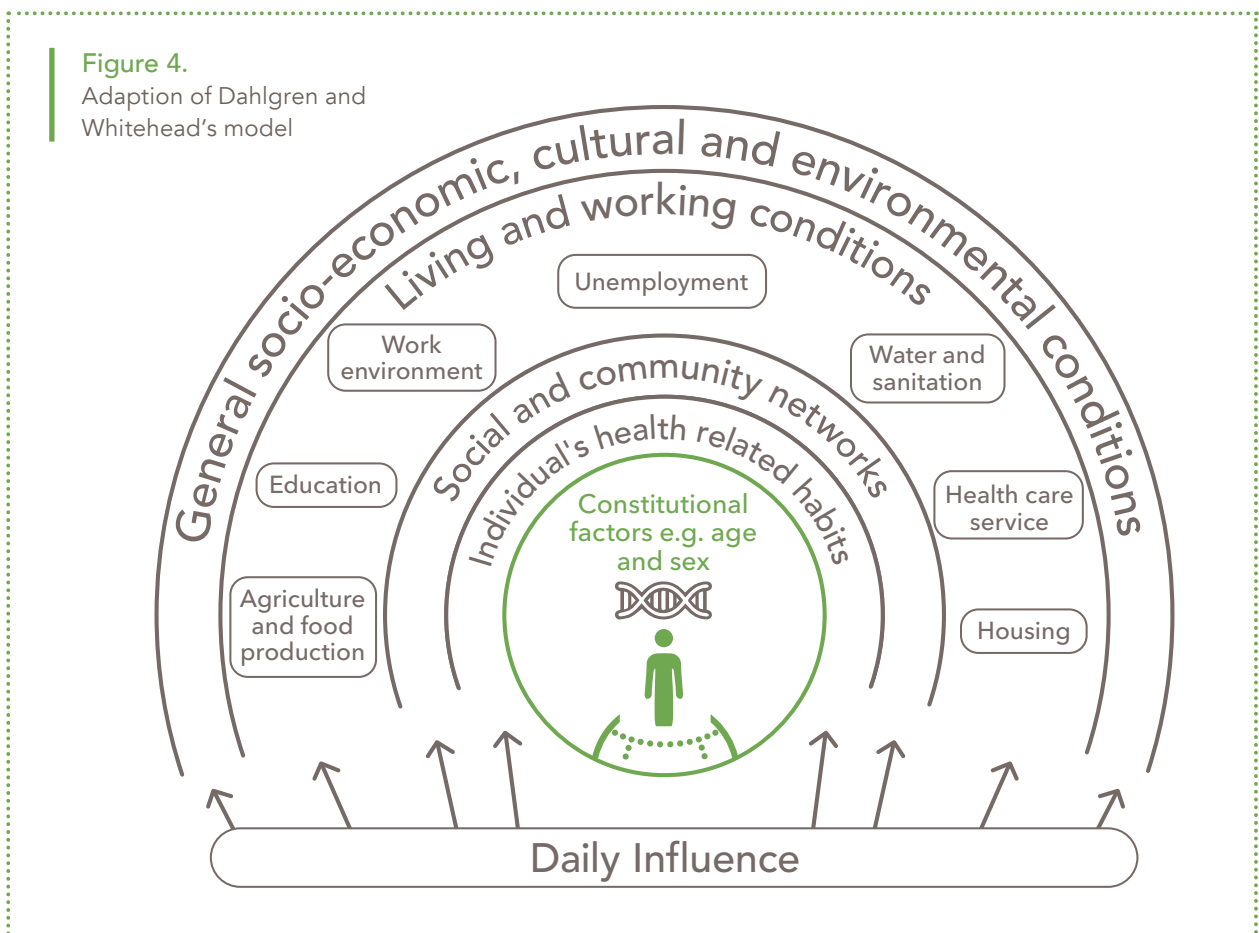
Figure 4.
Adaption of Dahlgren and Whitehead's model

General socio-economic, cultural and environmental conditions

Living and working conditions

Unemployment

Work environment

Water and sanitation

Education

Health care service

Agriculture and food production

Housing

Social and community networks

Individual's health related habits

Constitutional factors e.g. age and sex

Daily Influence